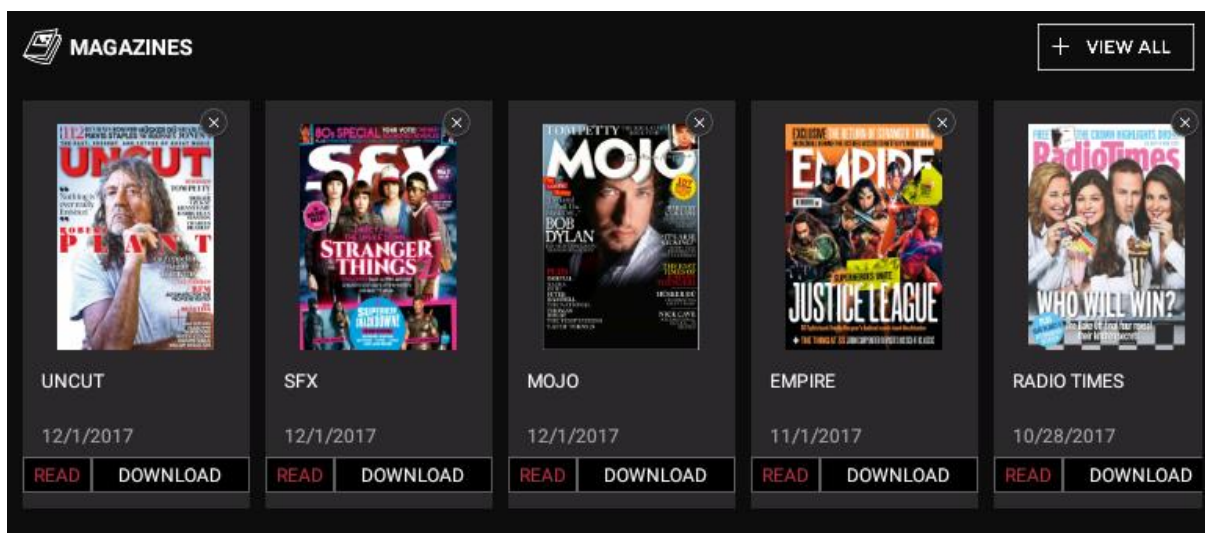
MAGAZINES

+ VIEW ALL

UNCUT

PLANT

UNCUT

12/1/2017

READ DOWNLOAD

80s SPECIAL

SFX

STRANGER THINGS 2

SFX

12/1/2017

READ DOWNLOAD

MOJO

BOB DYLAN

MOJO

12/1/2017

READ DOWNLOAD

EXCLUSIVE THE RETURN OF STRANGER THINGS

EMPIRE

JUSTICE LEAGUE

EMPIRE

11/1/2017

READ DOWNLOAD

RadioTimes

WHO WILL WIN?

RADIO TIMES

10/28/2017

READ DOWNLOAD